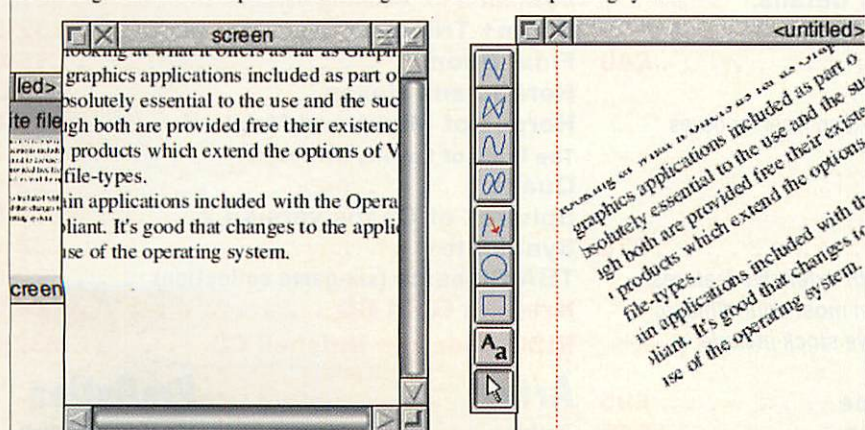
screen

looking at what it offers as far as Graph graphics applications included as part o bsolutely essential to the use and the suc igh both are provided free their existenc products which extend the options of W file-types.
ain applications included with the Opera pliant. It's good that changes to the appli ise of the operating system.

led>
ite file
creen

<untitled>

looking at what it offers as far as Grap graphics applications included as part o bsolutely essential to the use and the su igh both are provided free their existe products which extend the options file-types.
in applications included with th pliant. It's good that changes to ise of the operating system.

$A_a$